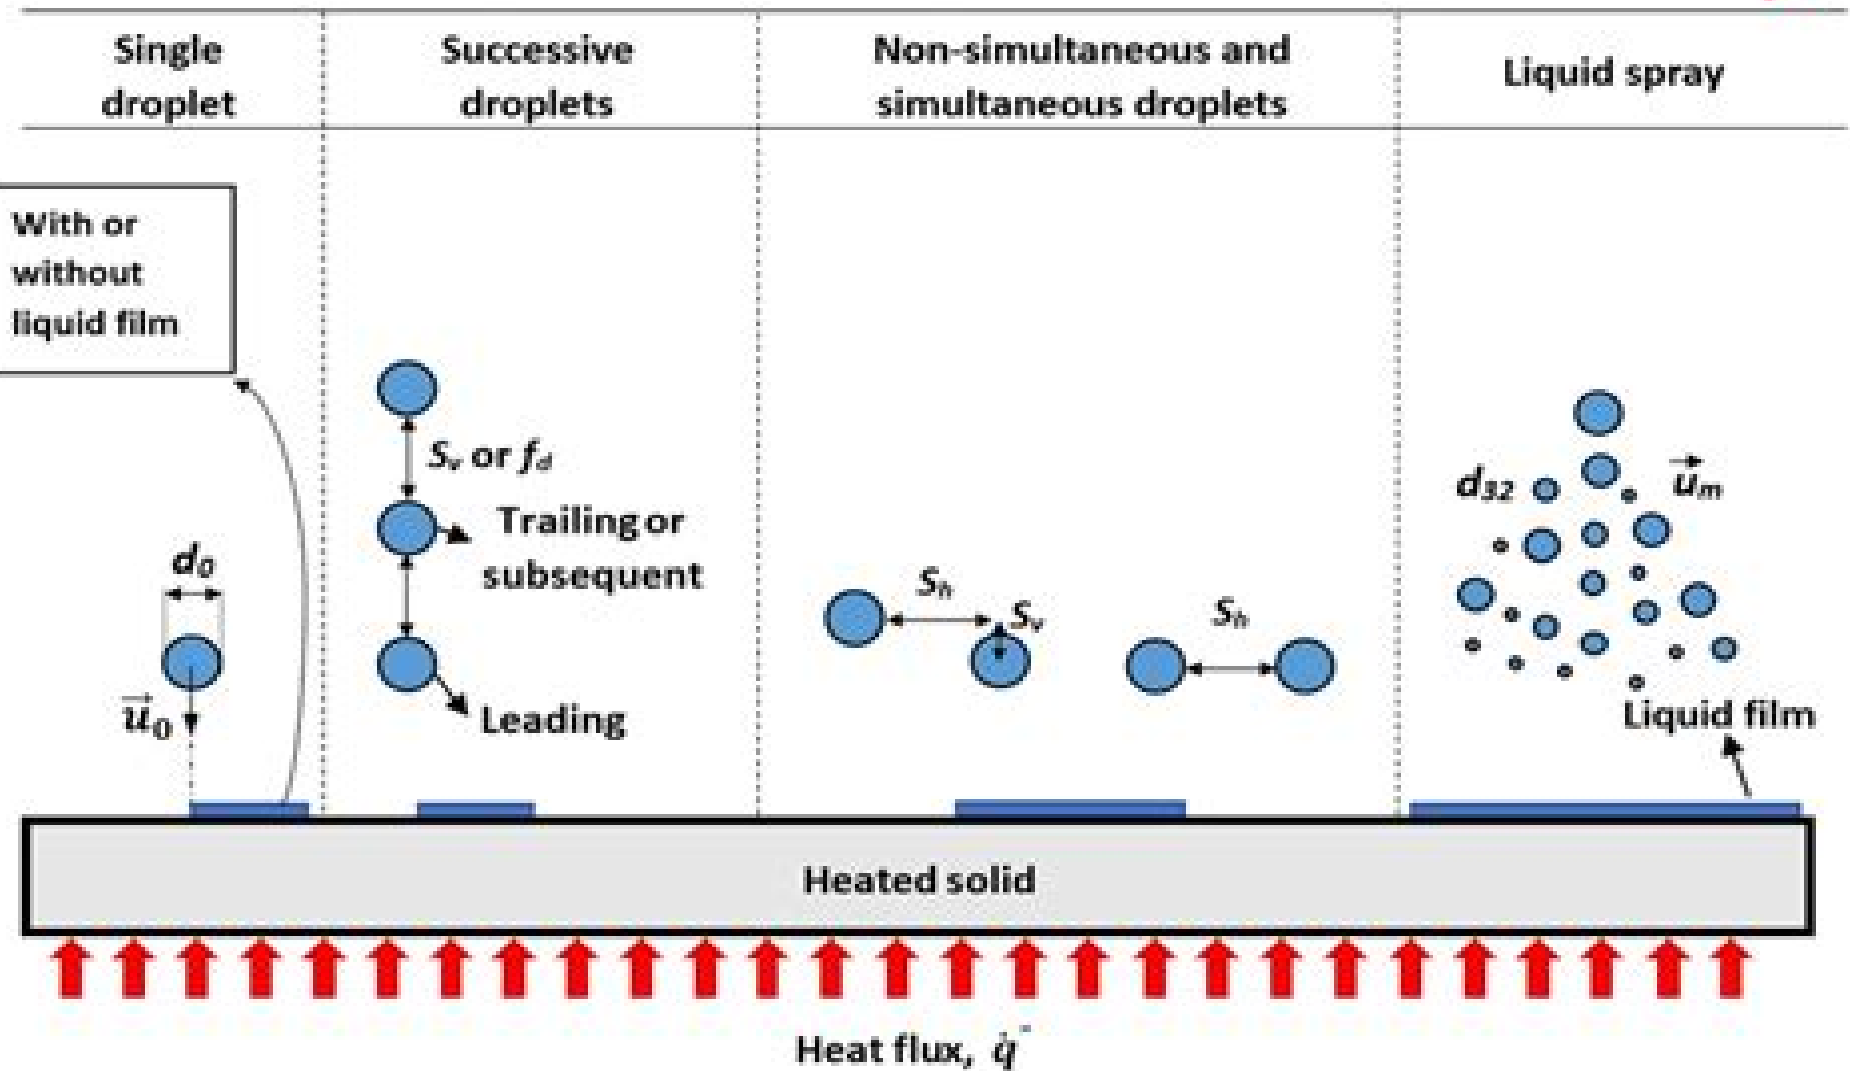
| Single droplet | Successive droplets | Non-simultaneous and simultaneous droplets | Liquid spray |
|---|---|---|---|

With or without liquid film

$d_0$

$\vec{u}_0$

$S_v$ or $f_d$

Trailing or subsequent

Leading

$S_h$

$S_v$

$S_h$

$d_{32}$

$\vec{u}_m$

Liquid film

Heated solid

Heat flux, $\dot{q}''$